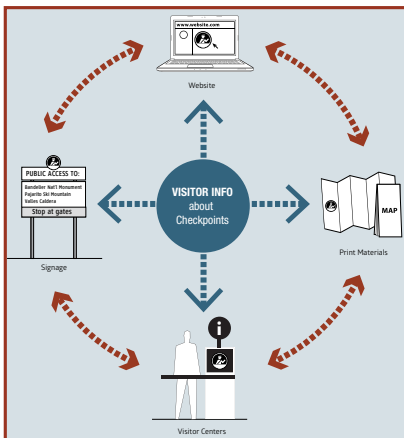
www.website.com

Website

PUBLIC ACCESS TO:

Bandelier Nat'l Monument
Pajarito Ski Mountain
Valles Caldera

Stop at gates

Signage

VISITOR INFO about Checkpoints

MAP

Print Materials

i

Visitor Centers